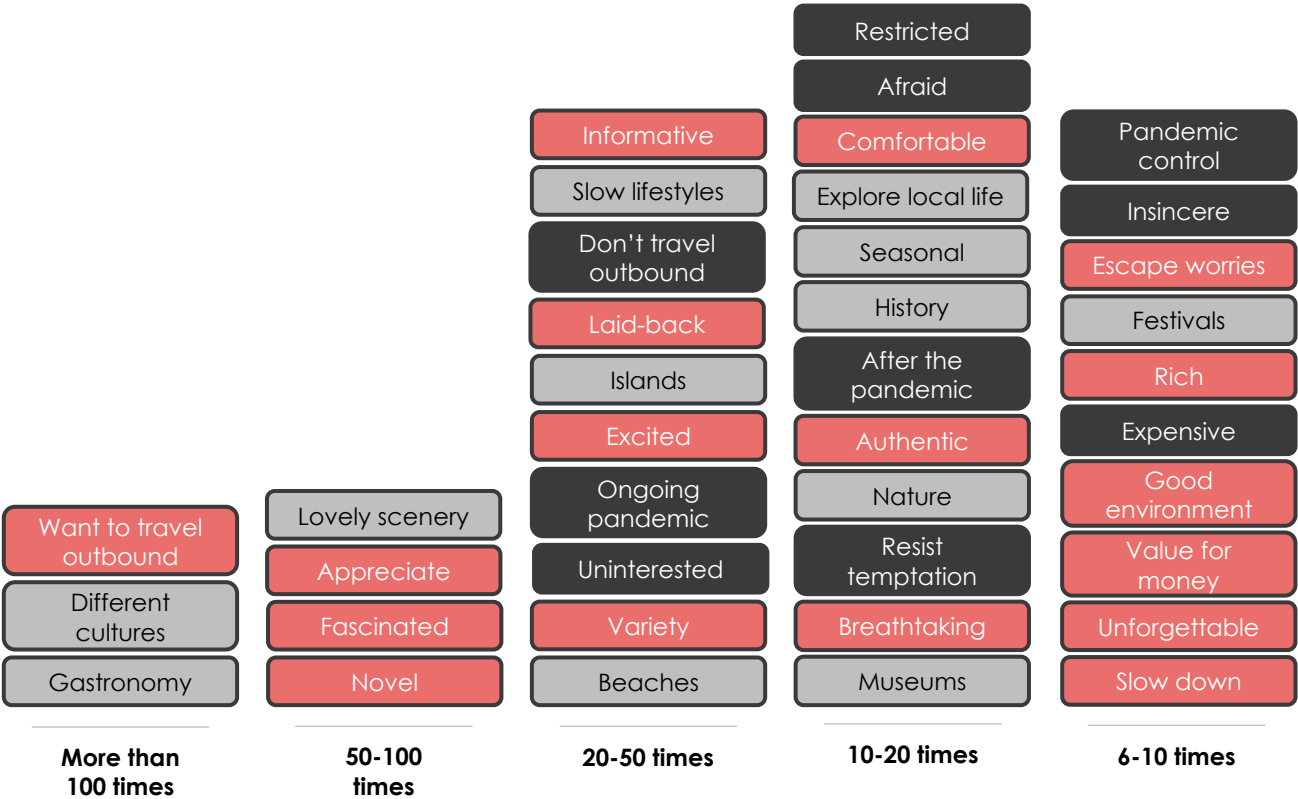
Want to travel outbound

Different cultures

Gastronomy

More than 100 times

Lovely scenery

Appreciate

Fascinated

Novel

50-100 times

Informative

Slow lifestyles

Don't travel outbound

Laid-back

Islands

Excited

Ongoing pandemic

Uninterested

Variety

Beaches

20-50 times

Restricted

Afraid

Comfortable

Explore local life

Seasonal

History

After the pandemic

Authentic

Nature

Resist temptation

Breathtaking

Museums

10-20 times

Pandemic control

Insincere

Escape worries

Festivals

Rich

Expensive

Good environment

Value for money

Unforgettable

Slow down

6-10 times